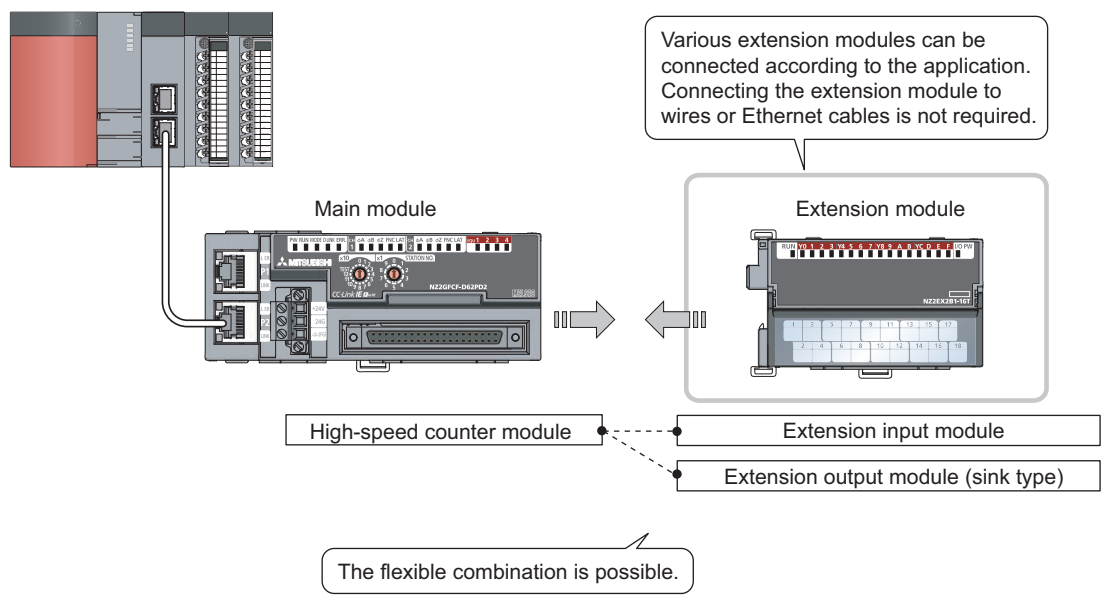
Various extension modules can be connected according to the application. Connecting the extension module to wires or Ethernet cables is not required.

Main module

Extension module

MITSUBISHI

NZ2GFCF-D62PD2

CC-Link IE

NZ2EX2B1-16T

High-speed counter module

Extension input module

Extension output module (sink type)

The flexible combination is possible.